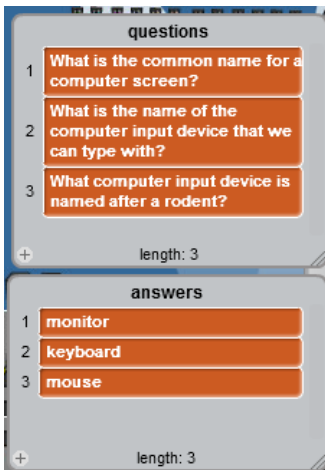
questions

1 What is the common name for a computer screen?

2 What is the name of the computer input device that we can type with?

3 What computer input device is named after a rodent?

+ length: 3

answers

1 monitor

2 keyboard

3 mouse

+ length: 3